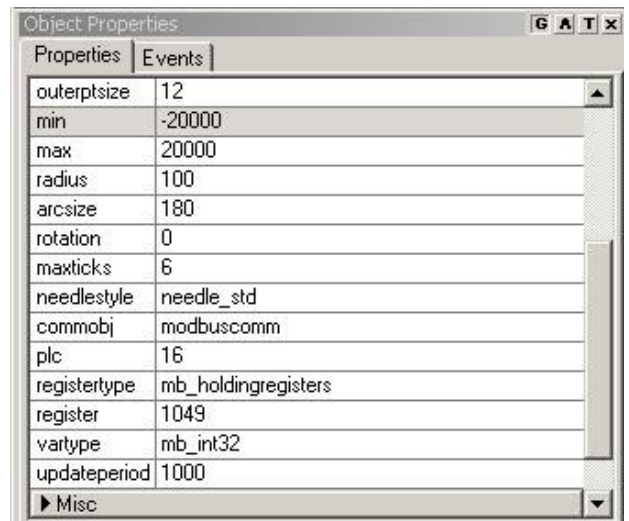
Object Properties G A T x

Properties Events

| outerptsize | 12 |
|---|---|
| min | -20000 |
| max | 20000 |
| radius | 100 |
| arcsize | 180 |
| rotation | 0 |
| maxticks | 6 |
| needlestyle | needle_std |
| commobj | modbuscomm |
| plc | 16 |
| registertype | mb_holdingregisters |
| register | 1049 |
| vartype | mb_int32 |
| updateperiod | 1000 |

▶ Misc